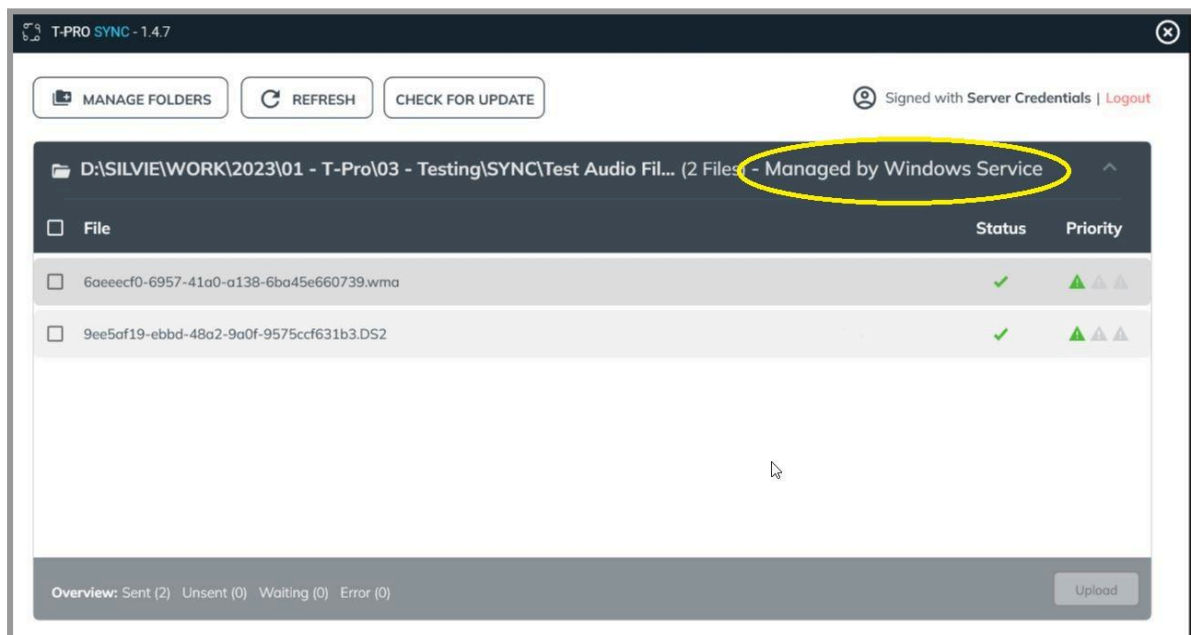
T-PRO SYNC - 1.4.7

MANAGE FOLDERS
REFRESH
CHECK FOR UPDATE

Signed with Server Credentials | Logout

D:\SILVIE\WORK\2023\01 - T-Pro\03 - Testing\SYNC\Test Audio Fil... (2 Files) - Managed by Windows Service

| File | Status | Priority |
|---|---|---|
| 6aeeecf0-6957-41a0-a138-6ba45e660739.wma | ✓ | |
| 9ee5af19-ebbd-48a2-9a0f-9575ccf631b3.DS2 | ✓ | |

Overview: Sent (2) Unsent (0) Waiting (0) Error (0)

Upload